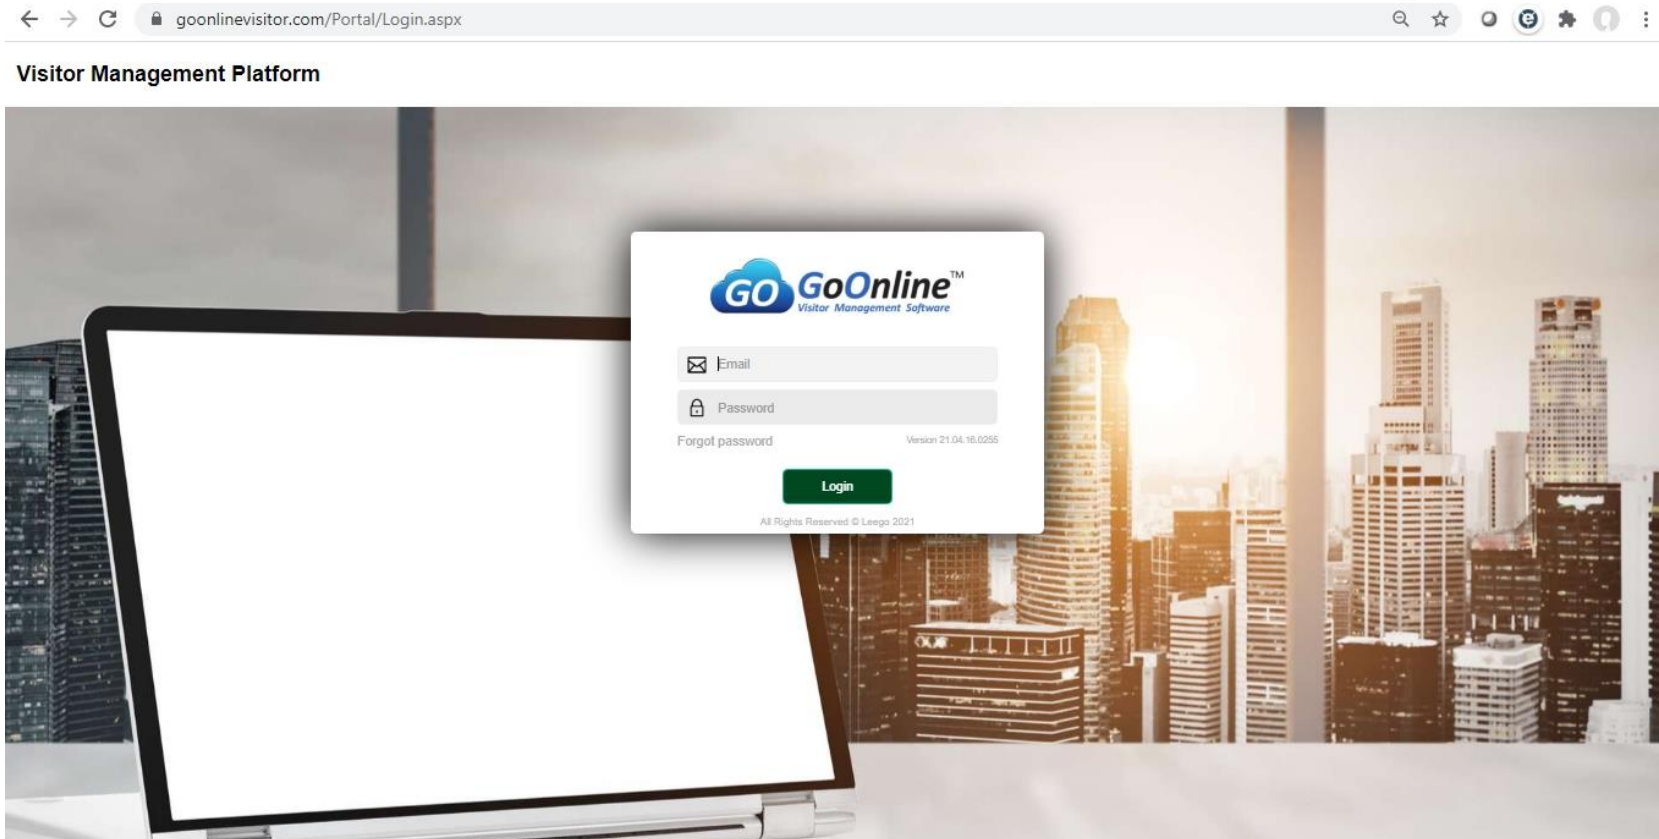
goonlinevisitor.com/Portal/Login.aspx

Visitor Management Platform

GO GoOnline™
Visitor Management Software

Email

Password

Forgot password

Version 21.04.16.0255

Login

All Rights Reserved © Leego 2021